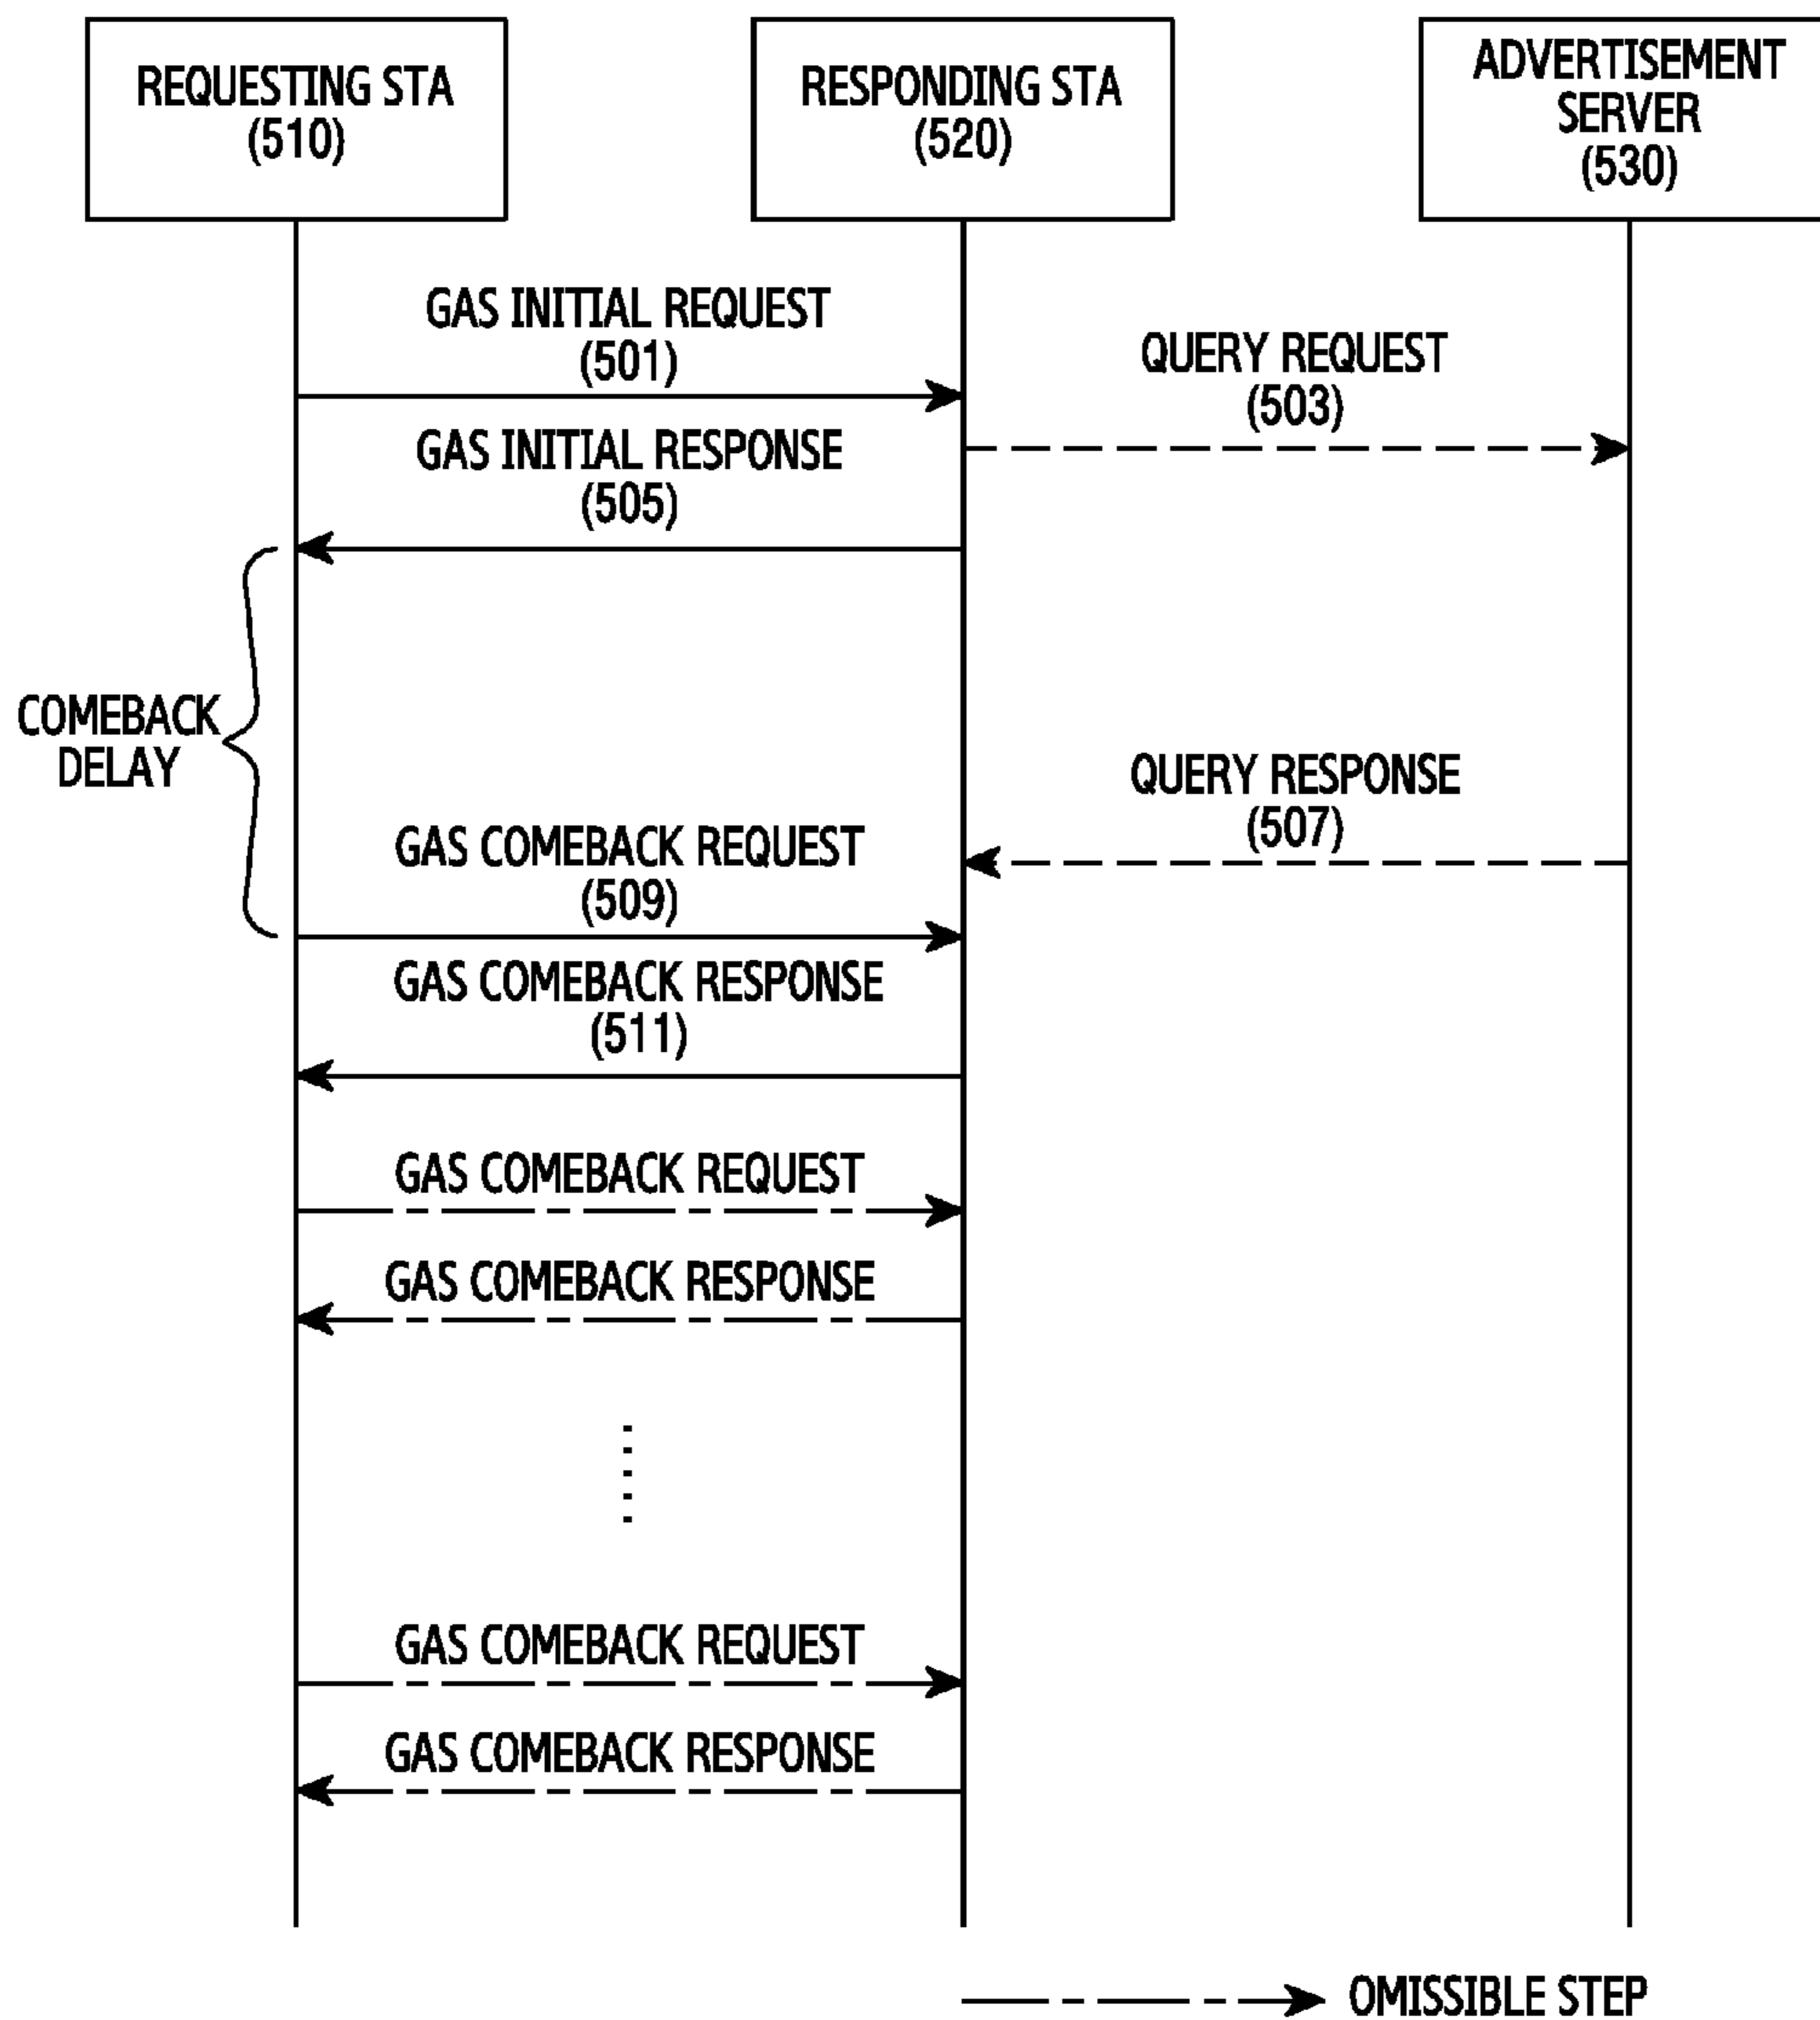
REQUESTING STA
(510)

RESPONDING STA
(520)

ADVERTISEMENT
SERVER
(530)

GAS INITIAL REQUEST
(501)

QUERY REQUEST
(503)

GAS INITIAL RESPONSE
(505)

COMEBACK
DELAY

QUERY RESPONSE
(507)

GAS COMEBACK REQUEST
(509)

GAS COMEBACK RESPONSE
(511)

GAS COMEBACK REQUEST

GAS COMEBACK RESPONSE

GAS COMEBACK REQUEST

GAS COMEBACK RESPONSE

OMISSIBLE STEP